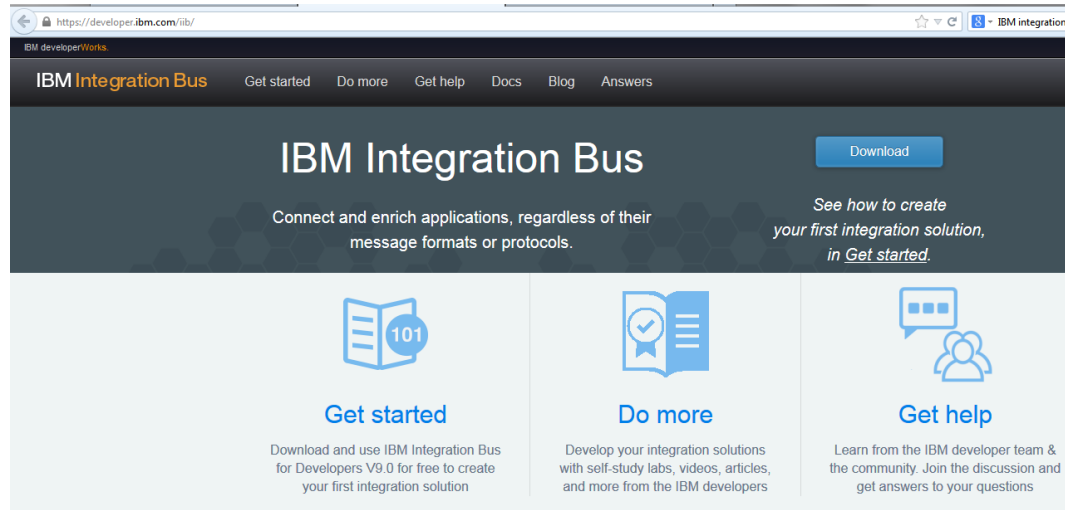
https://developer.ibm.com/iib/

IBM integration

IBM developerWorks.

IBM Integration Bus   Get started   Do more   Get help   Docs   Blog   Answers

IBM Integration Bus

Connect and enrich applications, regardless of their message formats or protocols.

Download

See how to create your first integration solution, in Get started.

101

Get started

Download and use IBM Integration Bus for Developers V9.0 for free to create your first integration solution

Do more

Develop your integration solutions with self-study labs, videos, articles, and more from the IBM developers

Get help

Learn from the IBM developer team & the community. Join the discussion and get answers to your questions